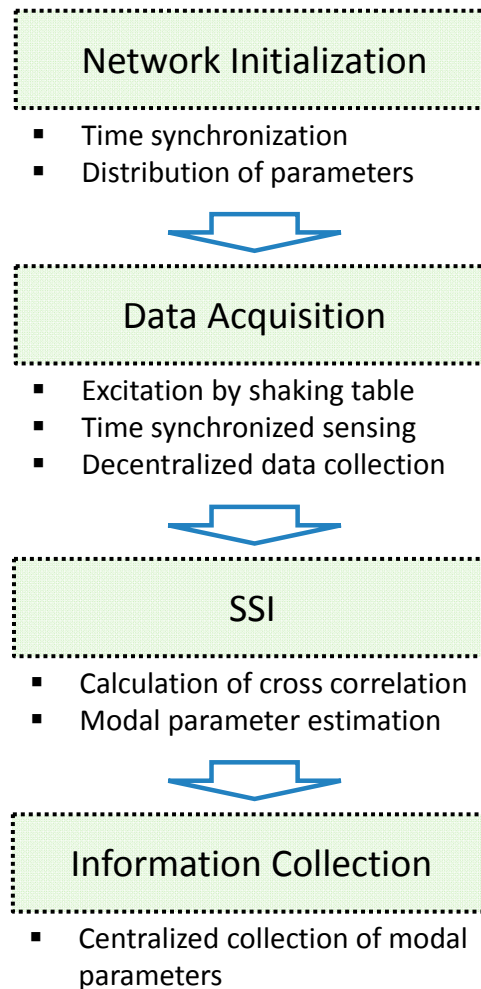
Network Initialization

- Time synchronization
- Distribution of parameters

Data Acquisition

- Excitation by shaking table
- Time synchronized sensing
- Decentralized data collection

SSI

- Calculation of cross correlation
- Modal parameter estimation

Information Collection

- Centralized collection of modal parameters